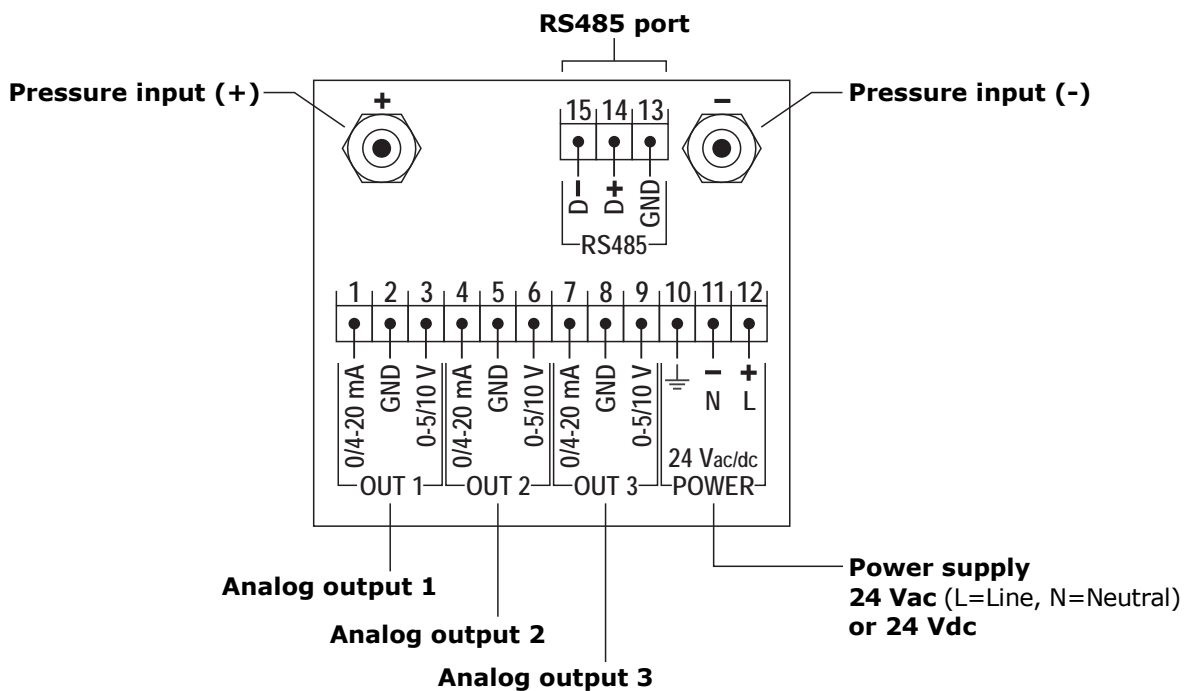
RS485 port

Pressure input (+)

+

15 14 13

D− D+ GND

RS485

−

Pressure input (-)

1 2 3 4 5 6 7 8 9 10 11 12

0/4-20 mA GND 0-5/10 V 0/4-20 mA GND 0-5/10 V 0/4-20 mA GND 0-5/10 V − N + L

24 Vac/dc

OUT 1 OUT 2 OUT 3 POWER

Analog output 1

Analog output 2

Analog output 3

Power supply
24 Vac (L=Line, N=Neutral)
or 24 Vdc